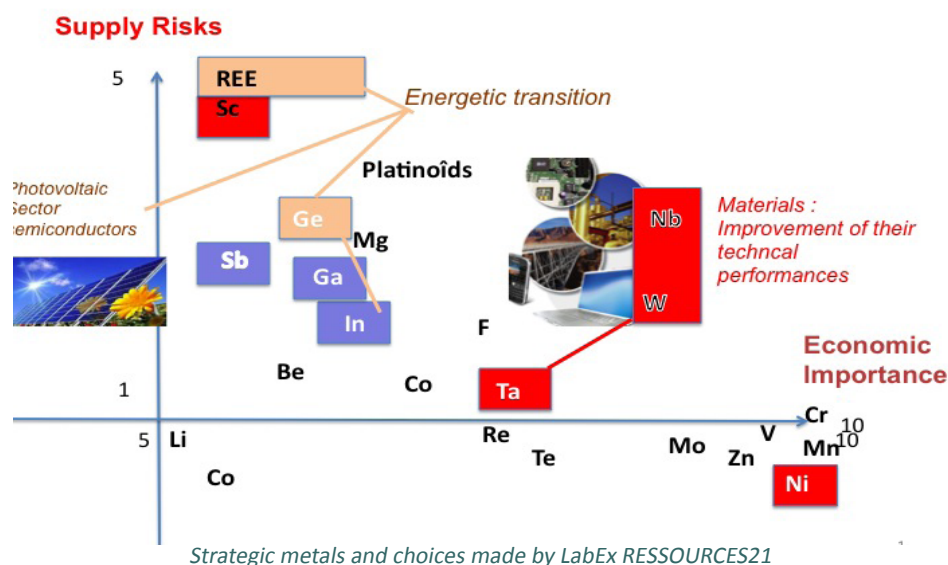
Supply Risks

5

REE

Sc

Energetic transition

Platinoîds

Photovoltaic Sector emiconductors

Ge

Mg

Sb

Ga

In

Nb

W

Materials : Improvement of their techncal performances

F

Economic Importance

Be

Co

1

Ta

Cr 10

5 Li

Re

V

Mn 10

Mo

Te

Zn

Co

Ni

Strategic metals and choices made by LabEx RESSOURCES21